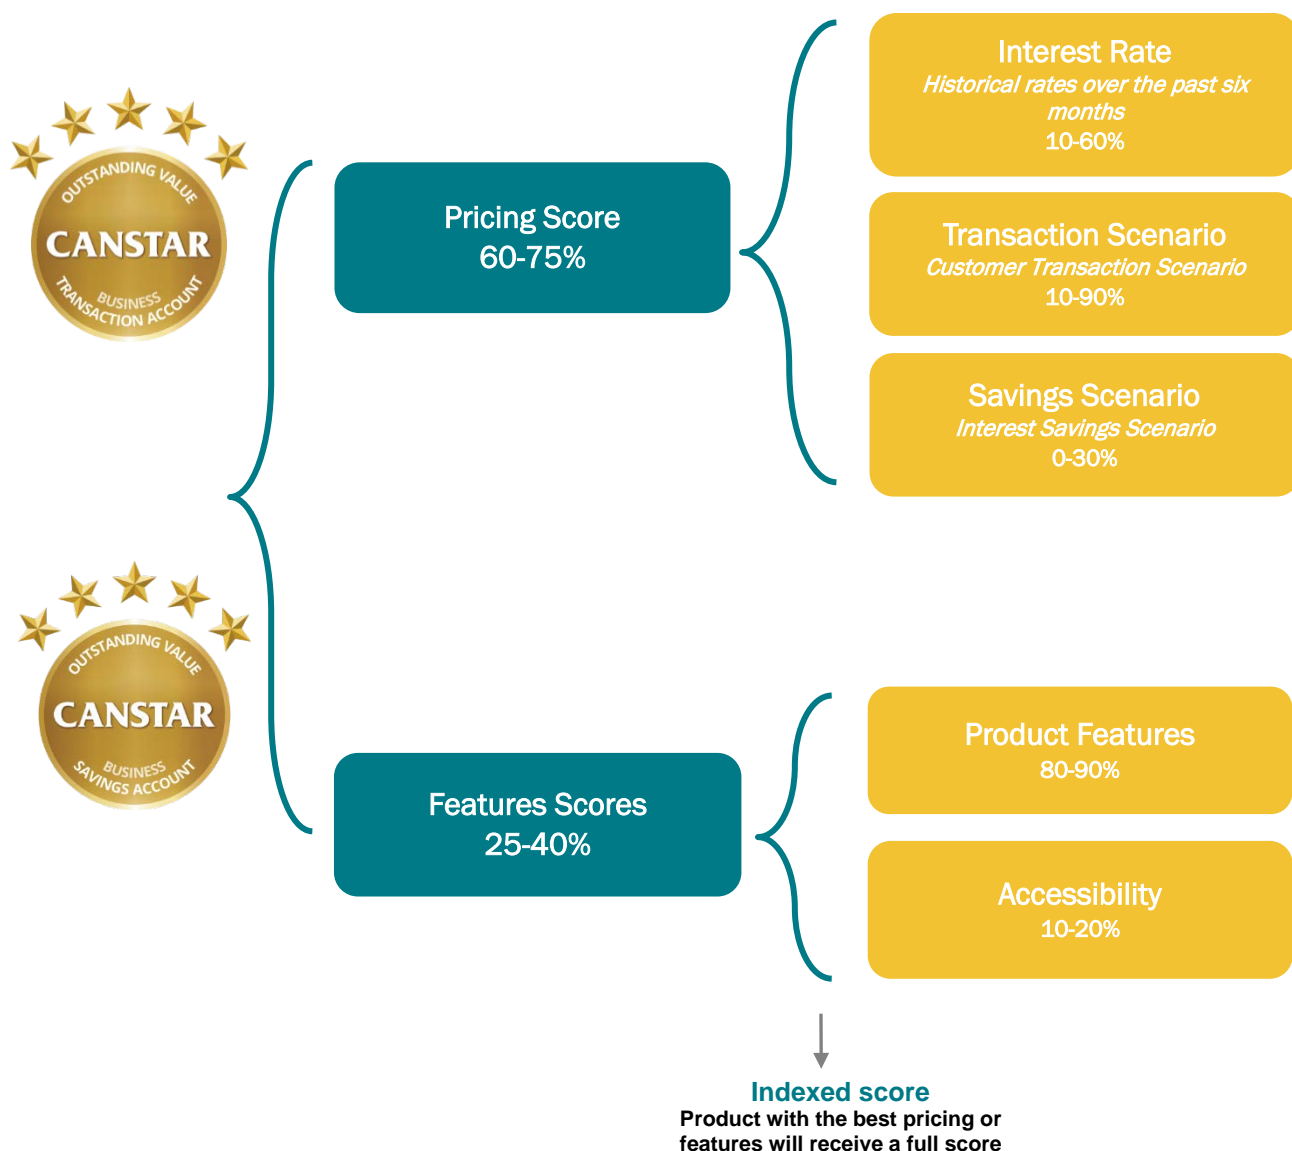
OUTSTANDING VALUE
CANSTAR
BUSINESS
TRANSACTION ACCOUNT

OUTSTANDING VALUE
CANSTAR
BUSINESS
SAVINGS ACCOUNT

Pricing Score
60-75%

Interest Rate
Historical rates over the past six months
10-60%

Transaction Scenario
Customer Transaction Scenario
10-90%

Savings Scenario
Interest Savings Scenario
0-30%

Features Scores
25-40%

Product Features
80-90%

Accessibility
10-20%

Indexed score
Product with the best pricing or features will receive a full score